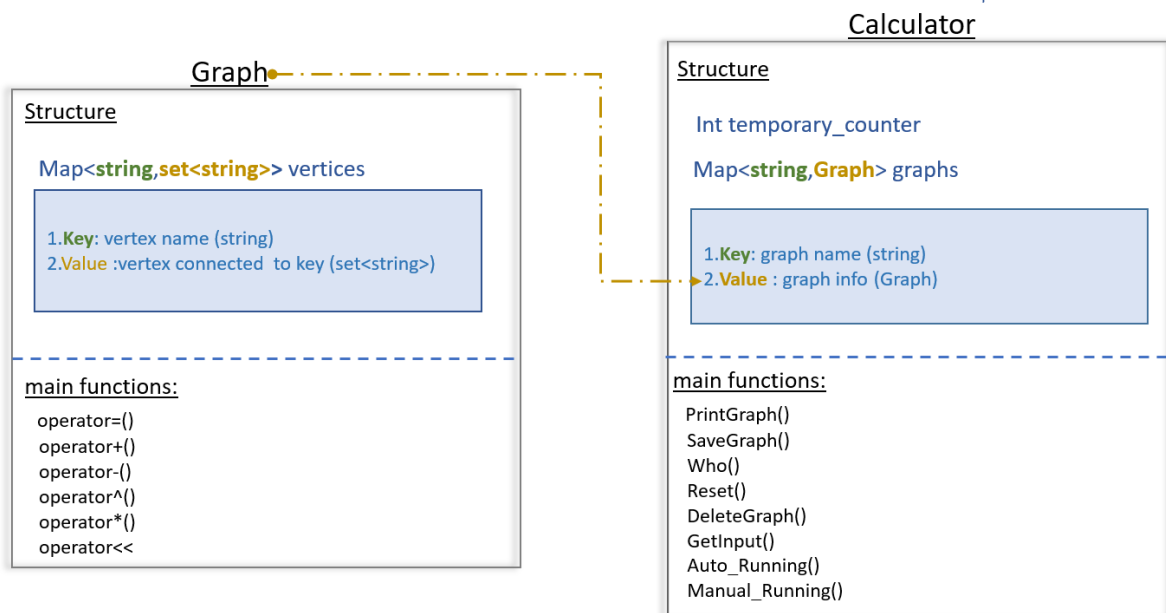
Graph

Structure

Map<string,set<string>> vertices

1.Key: vertex name (string)
2.Value :vertex connected to key (set<string>)

main functions:

operator=()
operator+()
operator-()
operator^()
operator*()
operator<<

Calculator

Structure

Int temporary_counter

Map<string,Graph> graphs

1.Key: graph name (string)
2.Value : graph info (Graph)

main functions:

PrintGraph()
SaveGraph()
Who()
Reset()
DeleteGraph()
GetInput()
Auto_Running()
Manual_Running()